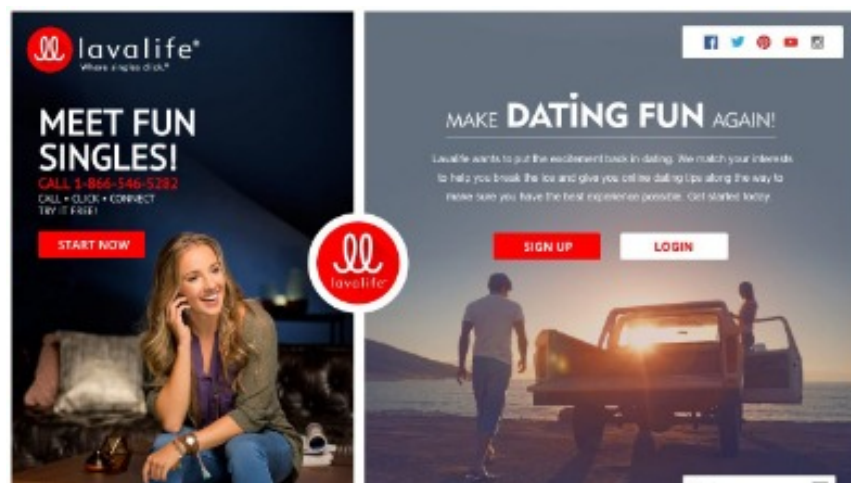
lavalife®
Where singles click®

MEET FUN SINGLES!
CALL 1-866-546-5282
CALL • CLICK • CONNECT
TRY IT FREE!

START NOW

lavalife

MAKE DATING FUN AGAIN!

Lavalife wants to put the excitement back in dating. We match your interests to help you break the ice and give you online dating tips along the way to make sure you have the best experience possible. Get started today.

SIGN UP

LOGIN